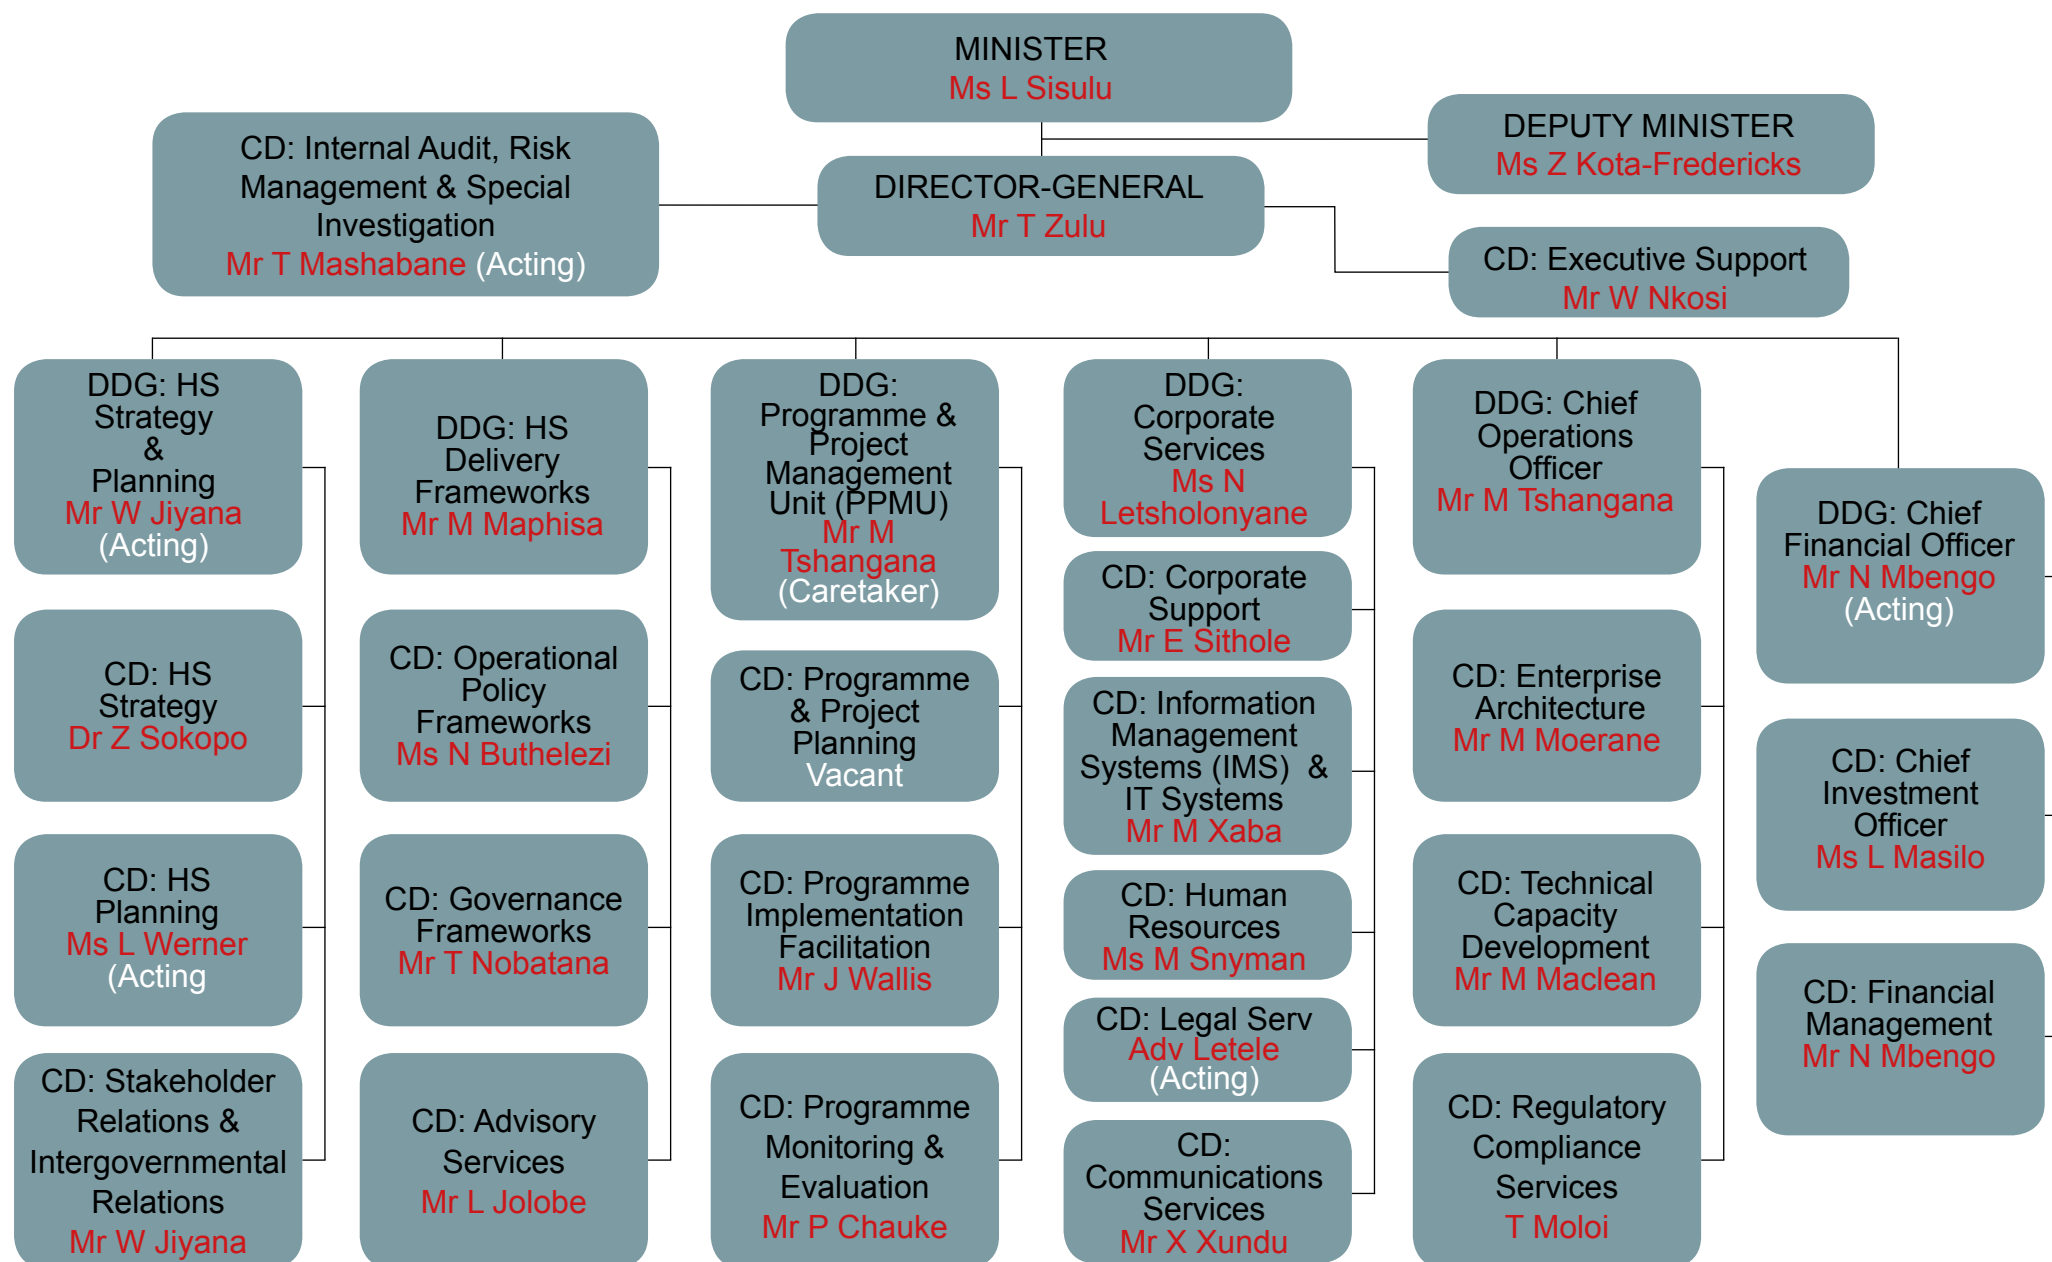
MINISTER
Ms L Sisulu

DEPUTY MINISTER
Ms Z Kota-Fredericks

CD: Internal Audit, Risk Management & Special Investigation
Mr T Mashabane (Acting)

DIRECTOR-GENERAL
Mr T Zulu

CD: Executive Support
Mr W Nkosi

DDG: HS Strategy & Planning
Mr W Jiyana (Acting)

CD: HS Strategy
Dr Z Sokopo

CD: HS Planning
Ms L Werner (Acting

CD: Stakeholder Relations & Intergovernmental Relations
Mr W Jiyana

DDG: HS Delivery Frameworks
Mr M Maphisa

CD: Operational Policy Frameworks
Ms N Buthelezi

CD: Governance Frameworks
Mr T Nobatana

CD: Advisory Services
Mr L Jolobe

DDG: Programme & Project Management Unit (PPMU)
Mr M Tshangana (Caretaker)

CD: Programme & Project Planning
Vacant

CD: Programme Implementation Facilitation
Mr J Wallis

CD: Programme Monitoring & Evaluation
Mr P Chauke

DDG: Corporate Services
Ms N Letsholonyane

CD: Corporate Support
Mr E Sithole

CD: Information Management Systems (IMS) & IT Systems
Mr M Xaba

CD: Human Resources
Ms M Snyman

CD: Legal Serv
Adv Letele (Acting)

CD: Communications Services
Mr X Xundu

DDG: Chief Operations Officer
Mr M Tshangana

CD: Enterprise Architecture
Mr M Moerane

CD: Technical Capacity Development
Mr M Maclean

CD: Regulatory Compliance Services
T Moloi

DDG: Chief Financial Officer
Mr N Mbengo (Acting)

CD: Chief Investment Officer
Ms L Masilo

CD: Financial Management
Mr N Mbengo